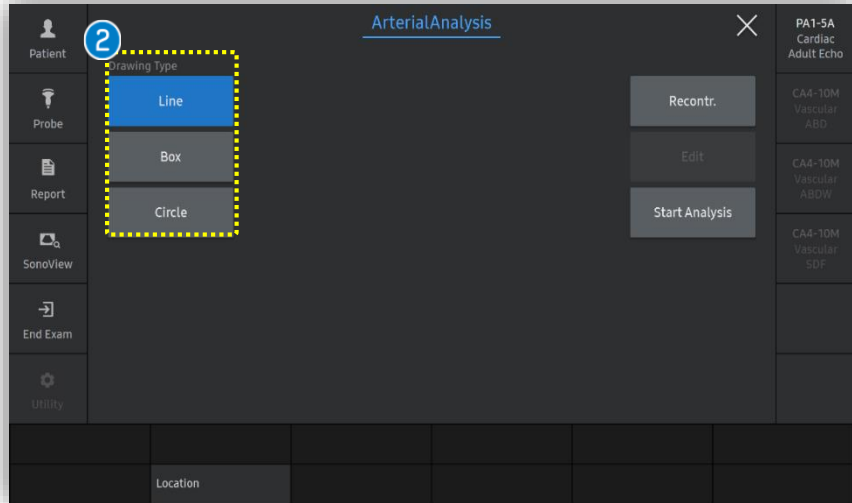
Patient

Probe

Report

SonoView

End Exam

Utility

ArterialAnalysis

2

Drawing Type

Line

Box

Circle

Recontr.

Edit

Start Analysis

PA1-5A
Cardiac
Adult Echo

CA4-10M
Vascular
ABD

CA4-10M
Vascular
ABDW

CA4-10M
Vascular
SDF

Location